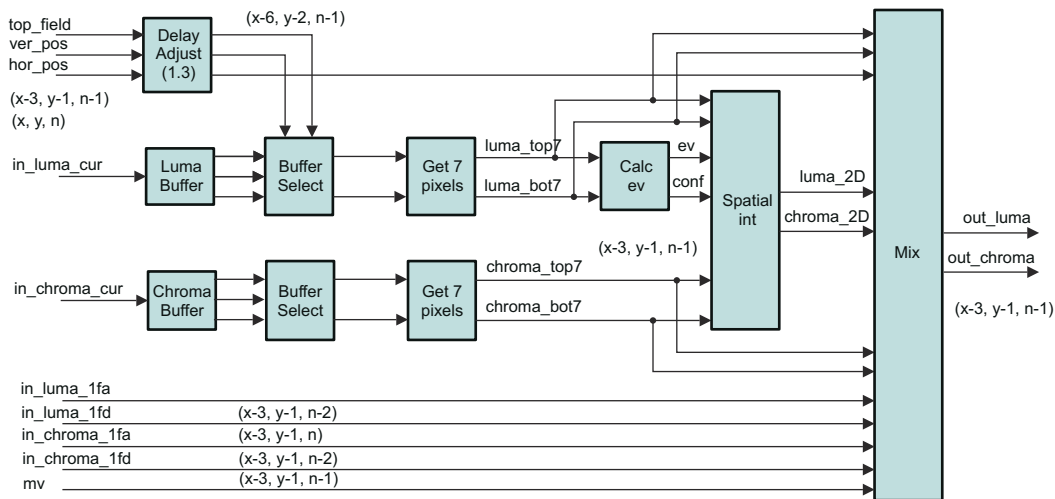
top_field
ver_pos
hor_pos
Delay Adjust (1.3)
(x-6, y-2, n-1)
(x-3, y-1, n-1)
(x, y, n)
in_luma_cur
Luma Buffer
Buffer Select
Get 7 pixels
luma_top7
luma_bot7
Calc ev
ev
conf
Spatial int
luma_2D
chroma_2D
Mix
out_luma
out_chroma
(x-3, y-1, n-1)
in_chroma_cur
Chroma Buffer
Buffer Select
Get 7 pixels
chroma_top7
chroma_bot7
(x-3, y-1, n-1)
in_luma_1fa
in_luma_1fd
(x-3, y-1, n-2)
in_chroma_1fa
(x-3, y-1, n)
in_chroma_1fd
(x-3, y-1, n-2)
mv
(x-3, y-1, n-1)